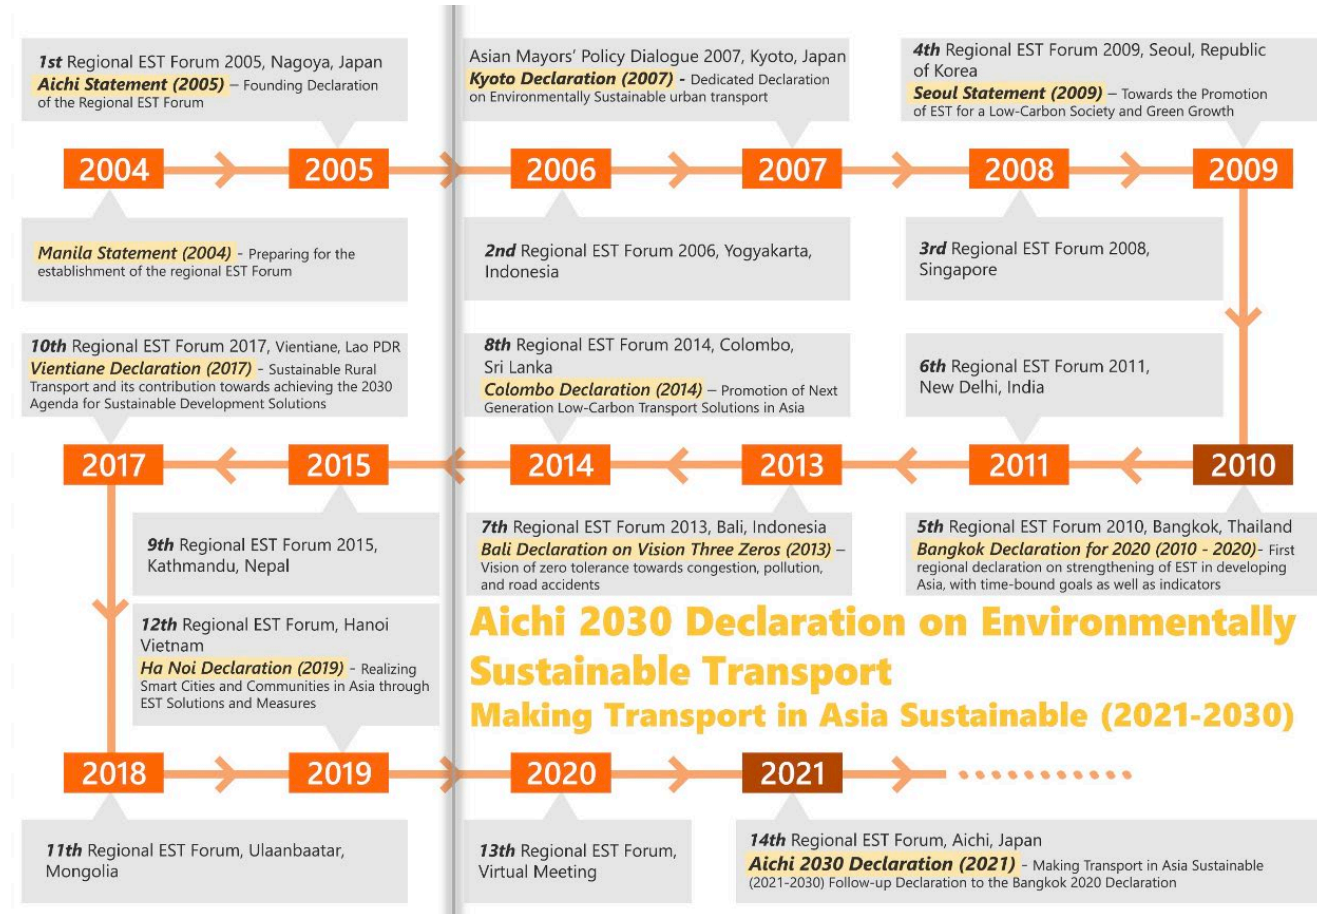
1st Regional EST Forum 2005, Nagoya, Japan
Aichi Statement (2005) – Founding Declaration of the Regional EST Forum

Asian Mayors' Policy Dialogue 2007, Kyoto, Japan
Kyoto Declaration (2007) - Dedicated Declaration on Environmentally Sustainable urban transport

4th Regional EST Forum 2009, Seoul, Republic of Korea
Seoul Statement (2009) – Towards the Promotion of EST for a Low-Carbon Society and Green Growth

2004
2005
2006
2007
2008
2009

Manila Statement (2004) - Preparing for the establishment of the regional EST Forum

2nd Regional EST Forum 2006, Yogyakarta, Indonesia

3rd Regional EST Forum 2008, Singapore

10th Regional EST Forum 2017, Vientiane, Lao PDR
Vientiane Declaration (2017) - Sustainable Rural Transport and its contribution towards achieving the 2030 Agenda for Sustainable Development Solutions

8th Regional EST Forum 2014, Colombo, Sri Lanka
Colombo Declaration (2014) – Promotion of Next Generation Low-Carbon Transport Solutions in Asia

6th Regional EST Forum 2011, New Delhi, India

2017
2015
2014
2013
2011
2010

9th Regional EST Forum 2015, Kathmandu, Nepal

7th Regional EST Forum 2013, Bali, Indonesia
Bali Declaration on Vision Three Zeros (2013) – Vision of zero tolerance towards congestion, pollution, and road accidents

5th Regional EST Forum 2010, Bangkok, Thailand
Bangkok Declaration for 2020 (2010 - 2020)- First regional declaration on strengthening of EST in developing Asia, with time-bound goals as well as indicators

12th Regional EST Forum, Hanoi Vietnam
Ha Noi Declaration (2019) - Realizing Smart Cities and Communities in Asia through EST Solutions and Measures

Aichi 2030 Declaration on Environmentally Sustainable Transport
Making Transport in Asia Sustainable (2021-2030)

2018
2019
2020
2021

11th Regional EST Forum, Ulaanbaatar, Mongolia

13th Regional EST Forum, Virtual Meeting

14th Regional EST Forum, Aichi, Japan
Aichi 2030 Declaration (2021) - Making Transport in Asia Sustainable (2021-2030) Follow-up Declaration to the Bangkok 2020 Declaration